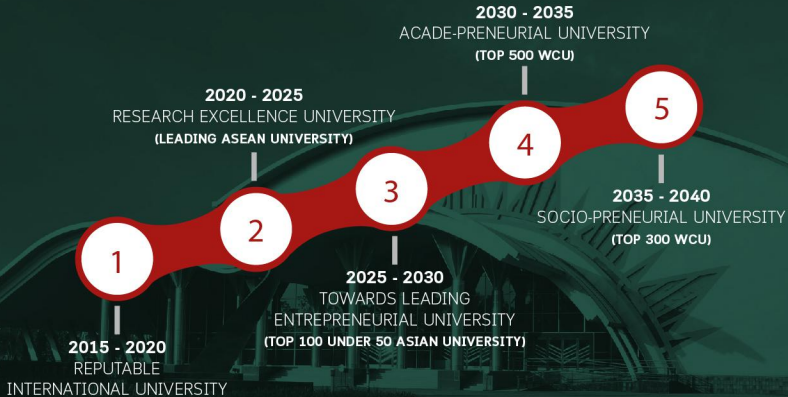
2030 - 2035
ACADE-PRENEURIAL UNIVERSITY
(TOP 500 WCU)

2020 - 2025
RESEARCH EXCELLENCE UNIVERSITY
(LEADING ASEAN UNIVERSITY)

1

2

3

4

5

2035 - 2040
SOCIO-PRENEURIAL UNIVERSITY
(TOP 300 WCU)

2025 - 2030
TOWARDS LEADING ENTREPRENEURIAL UNIVERSITY
(TOP 100 UNDER 50 ASIAN UNIVERSITY)

2015 - 2020
REPUTABLE
INTERNATIONAL UNIVERSITY